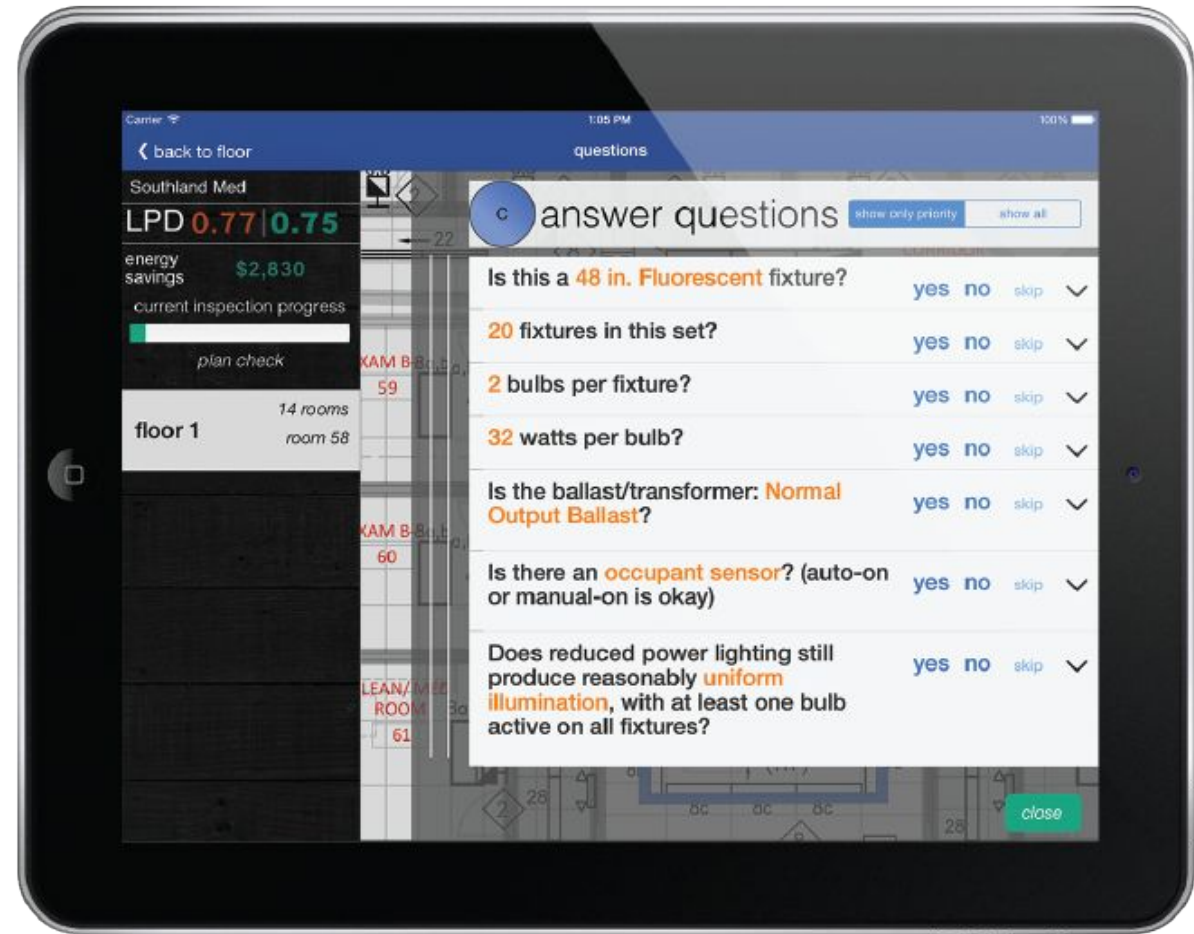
Carrier 1:05 PM 100%

back to floor questions

Southland Med

LPD 0.77 | 0.75

energy savings $2,830

current inspection progress

plan check

floor 1 14 rooms room 58

XAM B 59

XAM B 60

LEAN/MED ROOM 61

c answer questions show only priority show all

Is this a 48 in. Fluorescent fixture? yes no skip

20 fixtures in this set? yes no skip

2 bulbs per fixture? yes no skip

32 watts per bulb? yes no skip

Is the ballast/transformer: Normal Output Ballast? yes no skip

Is there an occupant sensor? (auto-on or manual-on is okay) yes no skip

Does reduced power lighting still produce reasonably uniform illumination, with at least one bulb active on all fixtures? yes no skip

close